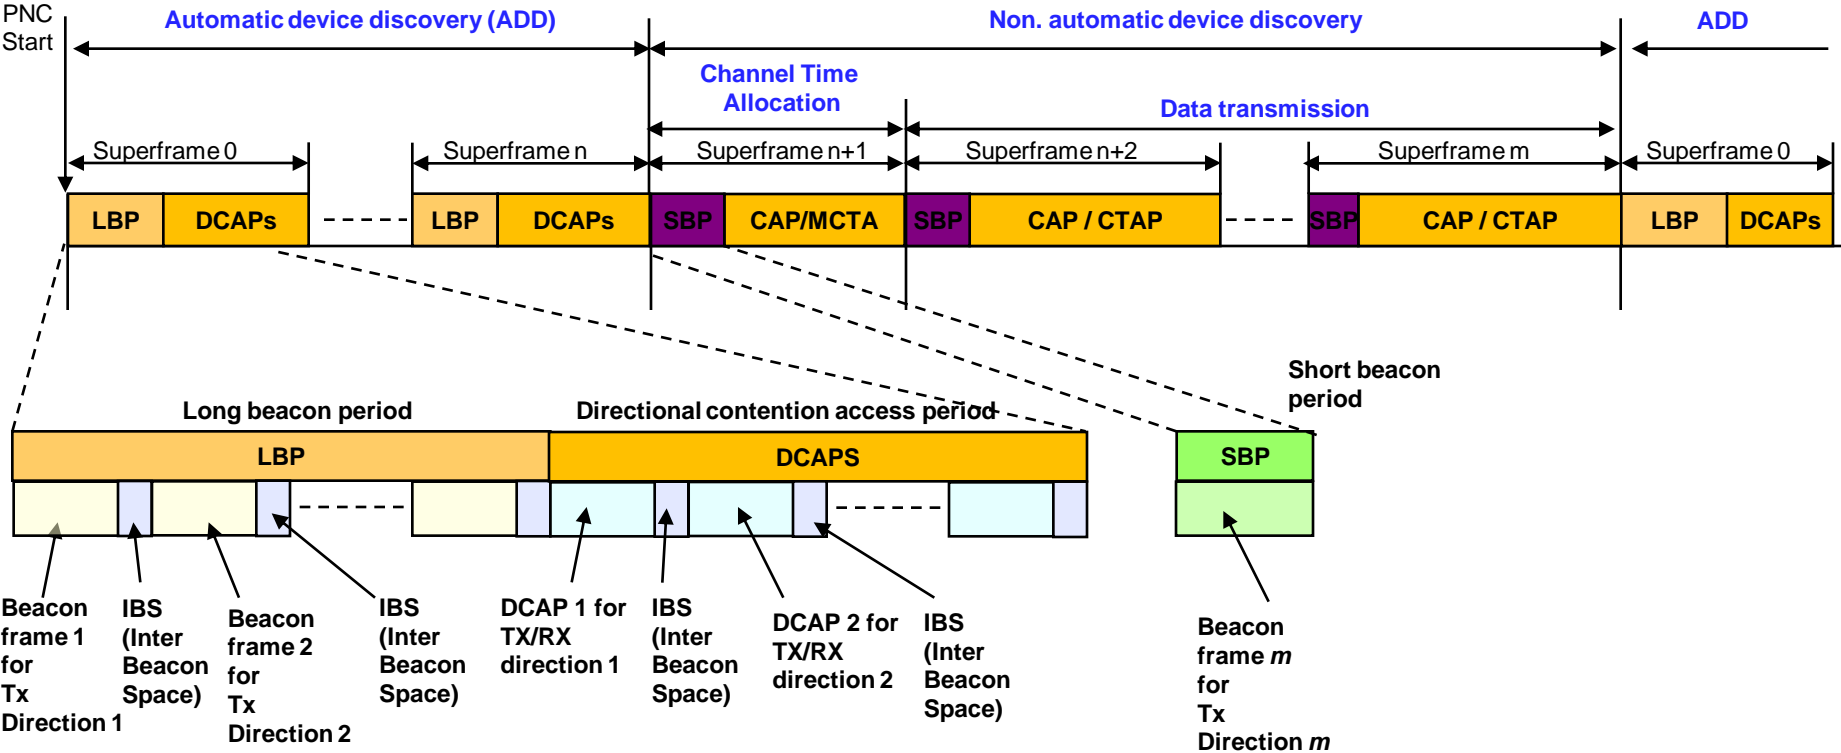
PNC Start

Automatic device discovery (ADD)

Non. automatic device discovery

ADD

Channel Time Allocation

Data transmission

Superframe 0

Superframe n

Superframe n+1

Superframe n+2

Superframe m

Superframe 0

LBP

DCAPs

LBP

DCAPs

SBP

CAP/MCTA

SBP

CAP / CTAP

SBP

CAP / CTAP

LBP

DCAPs

Short beacon period

Long beacon period

Directional contention access period

LBP

DCAPS

SBP

Beacon frame 1 for Tx Direction 1

IBS (Inter Beacon Space)

Beacon frame 2 for Tx Direction 2

IBS (Inter Beacon Space)

DCAP 1 for TX/RX direction 1

IBS (Inter Beacon Space)

DCAP 2 for TX/RX direction 2

IBS (Inter Beacon Space)

Beacon frame *m* for Tx Direction *m*